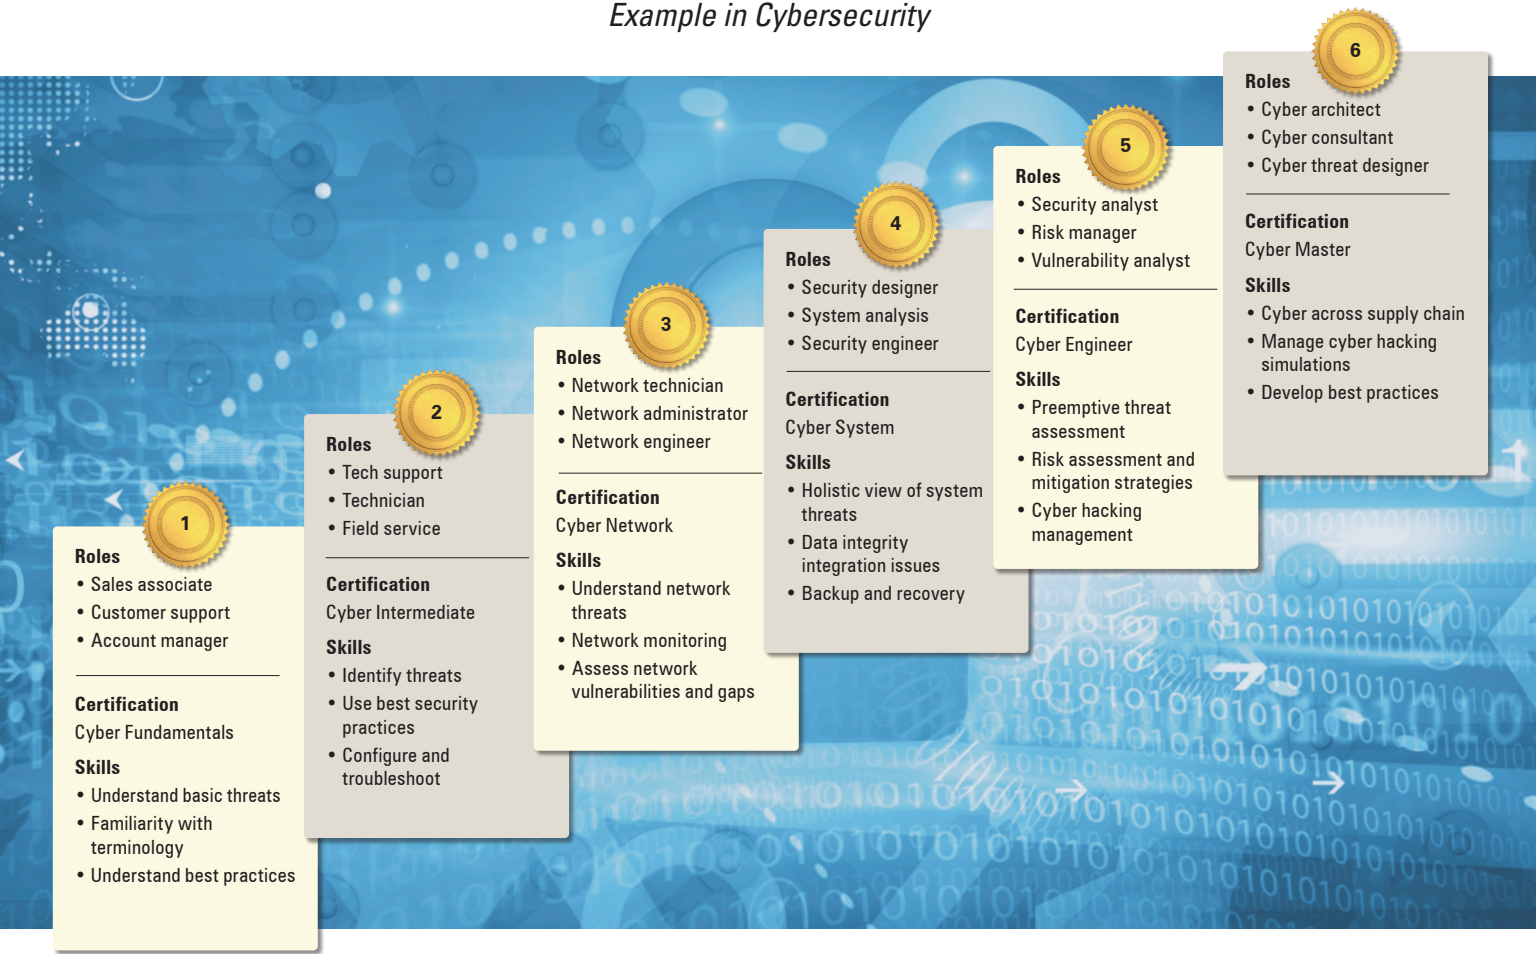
Example in Cybersecurity

1

Roles
• Sales associate
• Customer support
• Account manager

Certification
Cyber Fundamentals

Skills
• Understand basic threats
• Familiarity with terminology
• Understand best practices

2

Roles
• Tech support
• Technician
• Field service

Certification
Cyber Intermediate

Skills
• Identify threats
• Use best security practices
• Configure and troubleshoot

3

Roles
• Network technician
• Network administrator
• Network engineer

Certification
Cyber Network

Skills
• Understand network threats
• Network monitoring
• Assess network vulnerabilities and gaps

4

Roles
• Security designer
• System analysis
• Security engineer

Certification
Cyber System

Skills
• Holistic view of system threats
• Data integrity integration issues
• Backup and recovery

5

Roles
• Security analyst
• Risk manager
• Vulnerability analyst

Certification
Cyber Engineer

Skills
• Preemptive threat assessment
• Risk assessment and mitigation strategies
• Cyber hacking management

6

Roles
• Cyber architect
• Cyber consultant
• Cyber threat designer

Certification
Cyber Master

Skills
• Cyber across supply chain
• Manage cyber hacking simulations
• Develop best practices